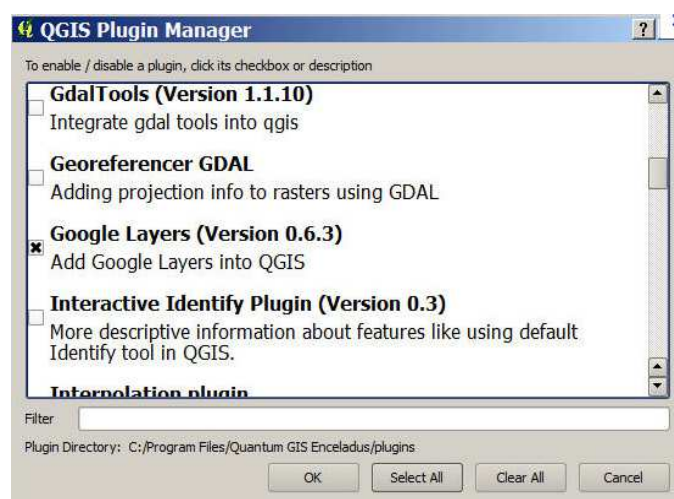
QGIS Plugin Manager

?

To enable / disable a plugin, click its checkbox or description

GdalTools (Version 1.1.10)
Integrate gdal tools into qgis

Georeferencer GDAL
Adding projection info to rasters using GDAL

Google Layers (Version 0.6.3)
Add Google Layers into QGIS

Interactive Identify Plugin (Version 0.3)
More descriptive information about features like using default Identify tool in QGIS.

Interpolation plugin

Filter

Plugin Directory: C:/Program Files/Quantum GIS Enceladus/plugins

OK Select All Clear All Cancel